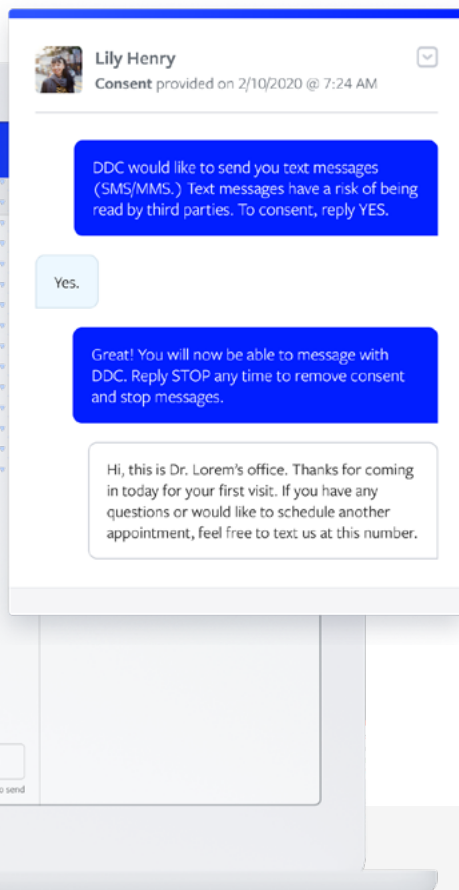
Lily Henry
Consent provided on 2/10/2020 @ 7:24 AM

DDC would like to send you text messages (SMS/MMS.) Text messages have a risk of being read by third parties. To consent, reply YES.

Yes.

Great! You will now be able to message with DDC. Reply STOP any time to remove consent and stop messages.

Hi, this is Dr. Lorem's office. Thanks for coming in today for your first visit. If you have any questions or would like to schedule another appointment, feel free to text us at this number.

o send